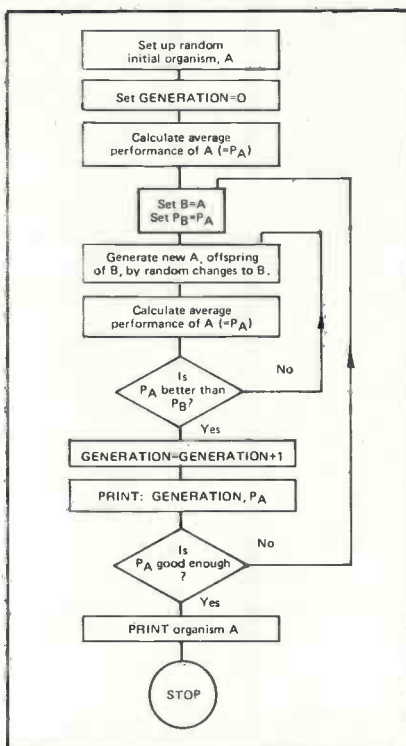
Set up random initial organism, A

Set GENERATION=0

Calculate average performance of A (=$P_A$)

Set B=A
Set $P_B$=$P_A$

Generate new A, offspring of B, by random changes to B.

Calculate average performance of A (=$P_A$)

Is $P_A$ better than $P_B$?

No

Yes

GENERATION=GENERATION+1

PRINT: GENERATION, $P_A$

Is $P_A$ good enough ?

No

Yes

PRINT organism A

STOP